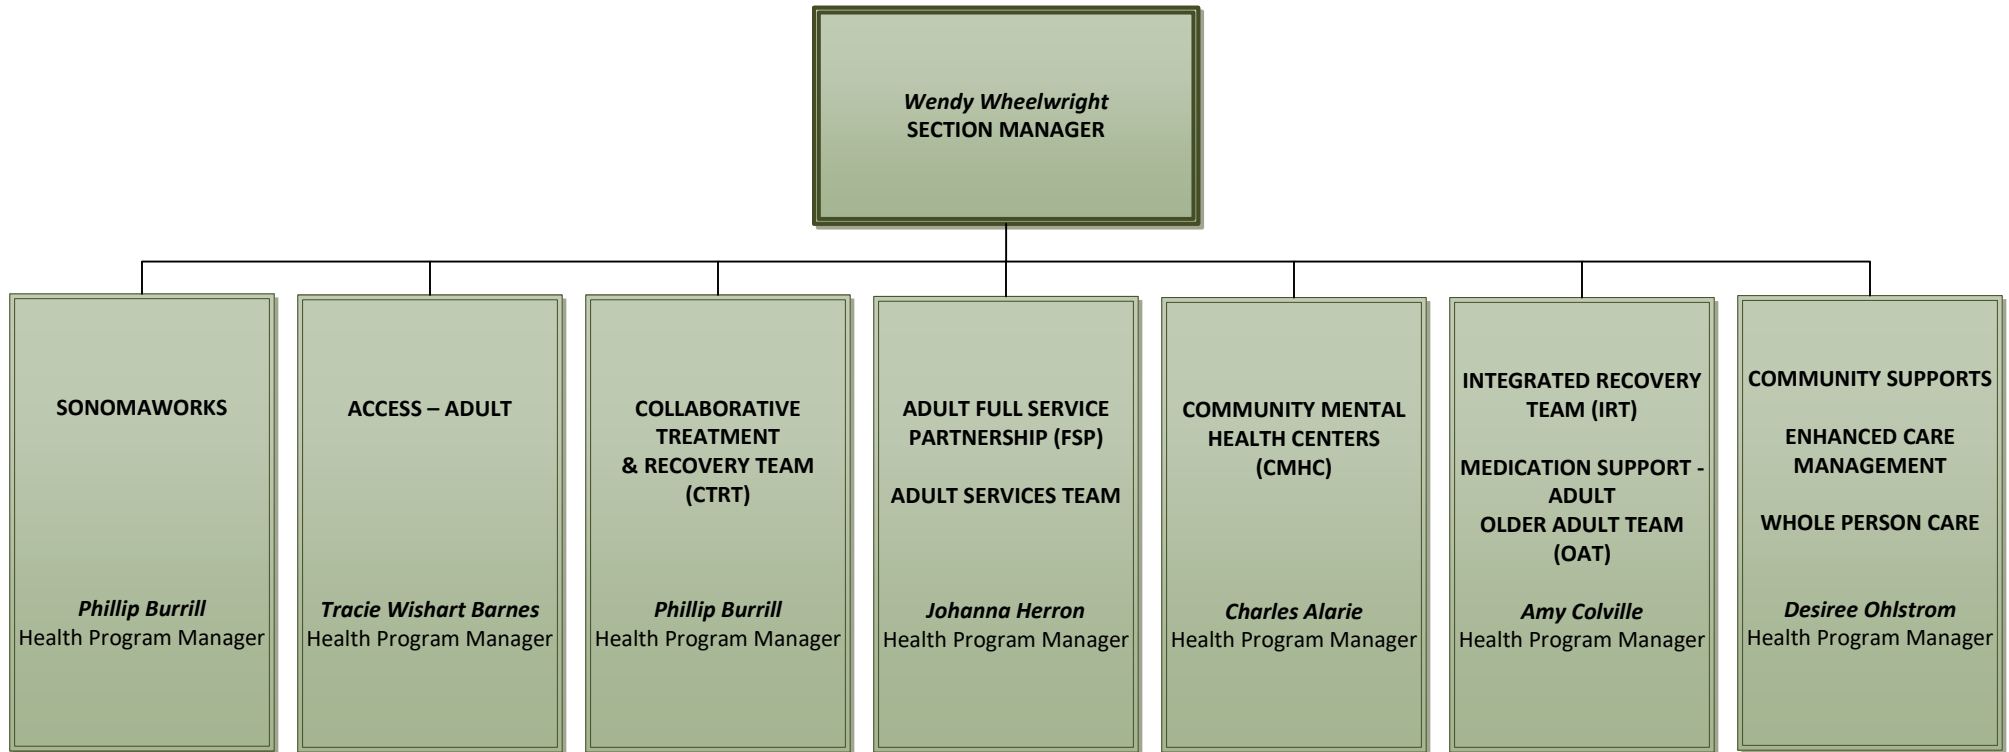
Wendy Wheelwright
SECTION MANAGER

SONOMAWORKS

Phillip Burrill
Health Program Manager

ACCESS – ADULT

Tracie Wishart Barnes
Health Program Manager

COLLABORATIVE TREATMENT & RECOVERY TEAM (CTRT)

Phillip Burrill
Health Program Manager

ADULT FULL SERVICE PARTNERSHIP (FSP)

ADULT SERVICES TEAM

Johanna Herron
Health Program Manager

COMMUNITY MENTAL HEALTH CENTERS (CMHC)

Charles Alarie
Health Program Manager

INTEGRATED RECOVERY TEAM (IRT)

MEDICATION SUPPORT - ADULT
OLDER ADULT TEAM (OAT)

Amy Colville
Health Program Manager

COMMUNITY SUPPORTS

ENHANCED CARE MANAGEMENT

WHOLE PERSON CARE

Desiree Ohlstrom
Health Program Manager